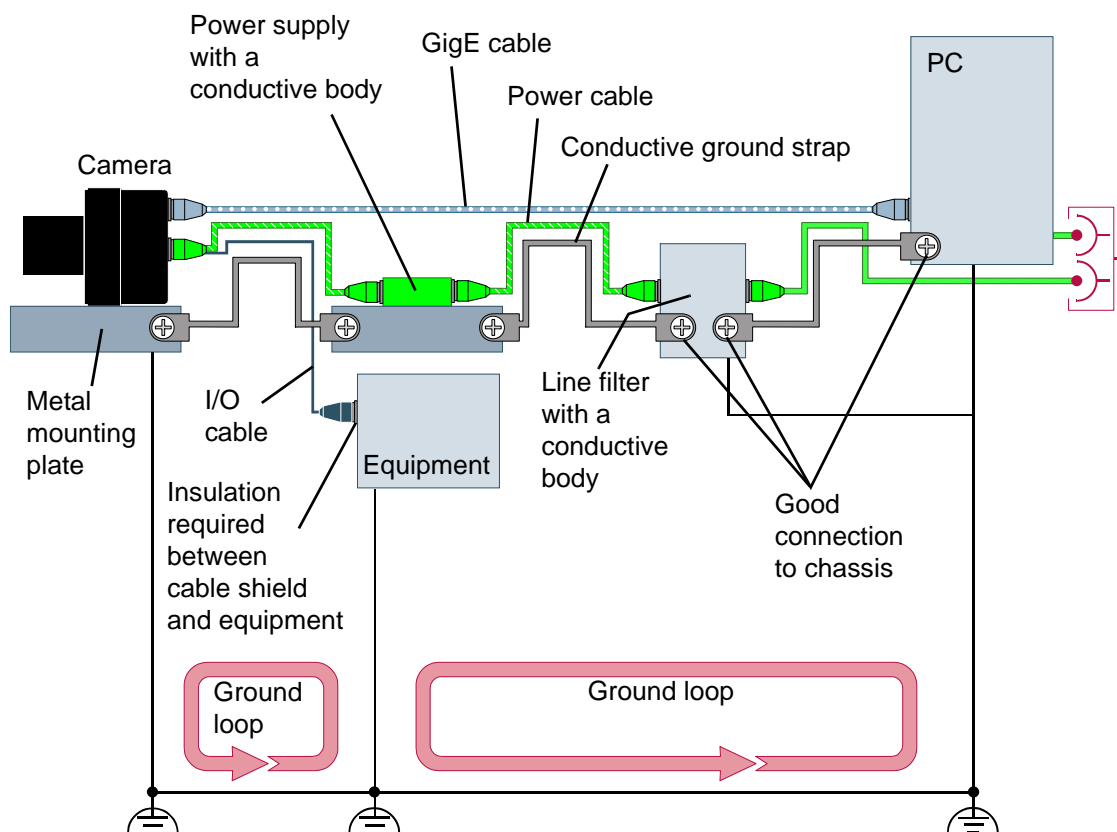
Power supply with a conductive body

GigE cable

Power cable

PC

Conductive ground strap

Camera

Metal mounting plate

I/O cable

Equipment

Line filter with a conductive body

Insulation required between cable shield and equipment

Good connection to chassis

Ground loop

Ground loop